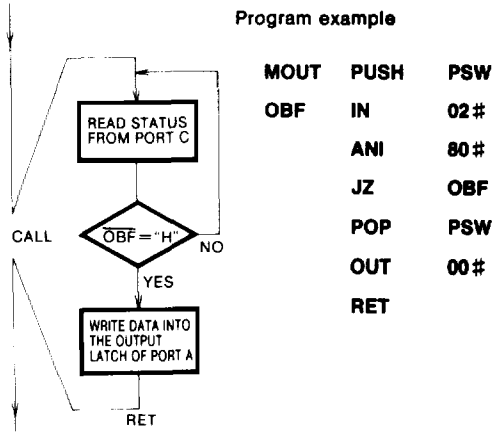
Program example

READ STATUS FROM PORT C

CALL

$\overline{OBF}$ = "H"

NO

YES

WRITE DATA INTO THE OUTPUT LATCH OF PORT A

RET

| | | |
|---|---|---|
| MOUT | PUSH | PSW |
| OBF | IN | 02# |
| | ANI | 80# |
| | JZ | OBF |
| | POP | PSW |
| | OUT | 00# |
| | RET | |